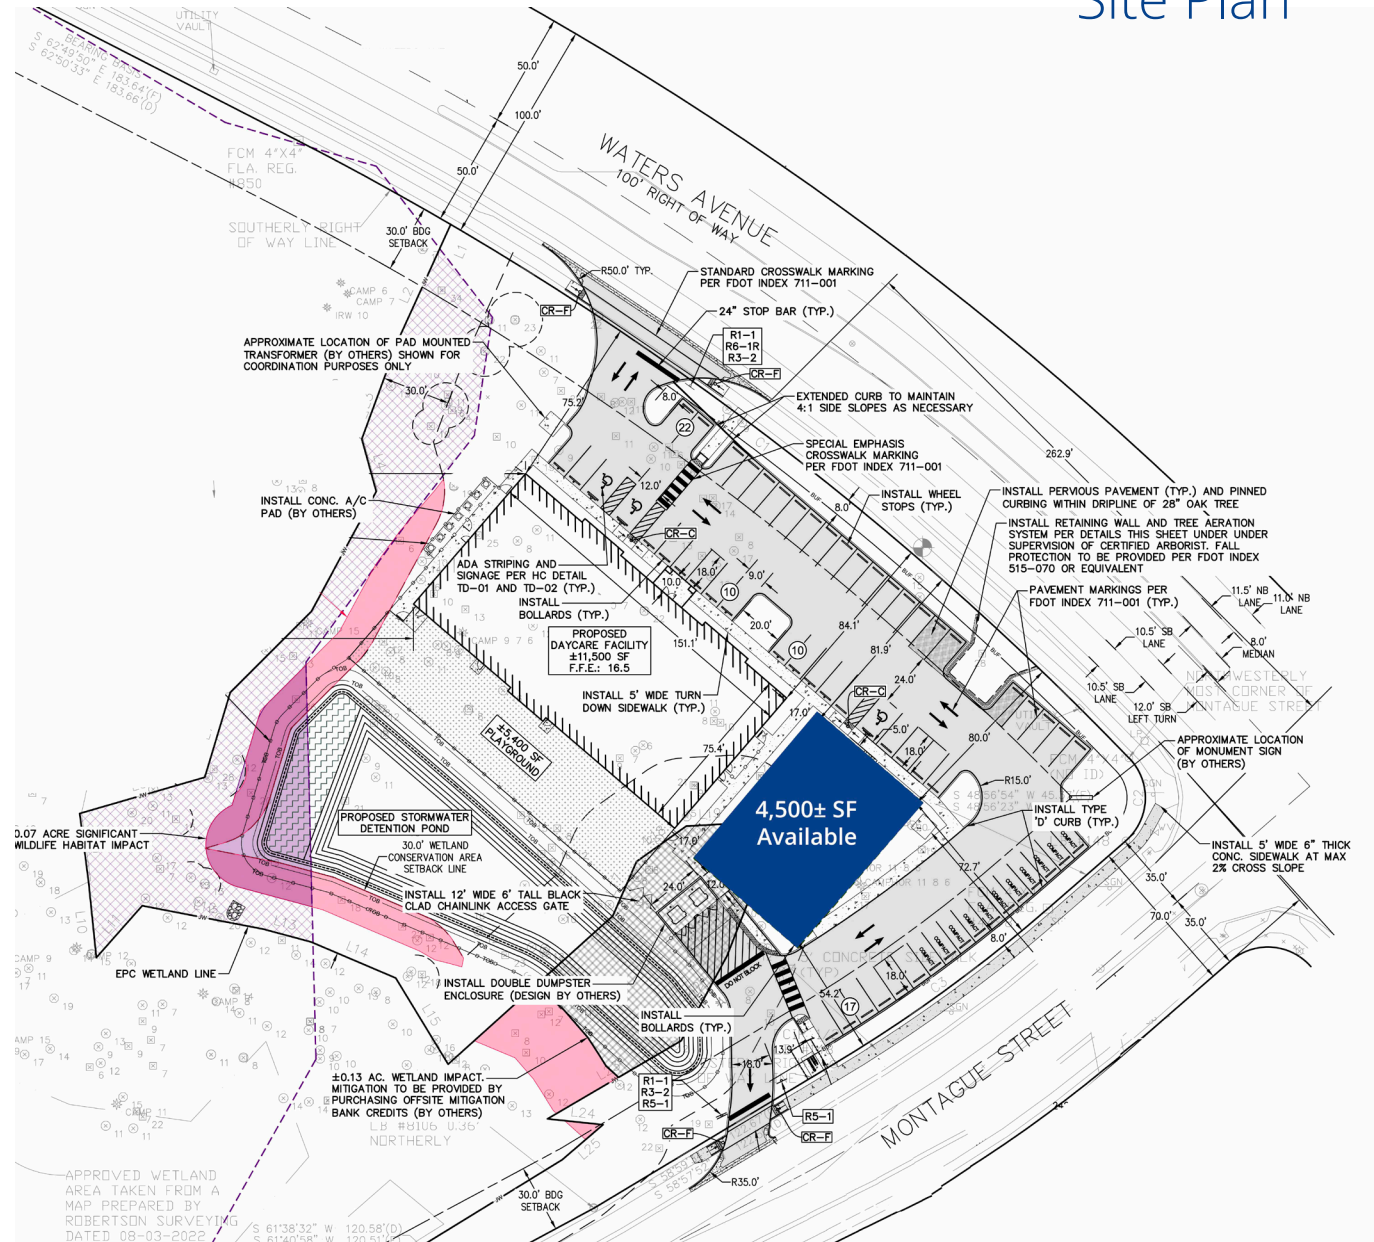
Site Plan

UTILITY VAULT

S 62°49'50" E 183.64'(F)
S 62°50'33" E 183.66'(D)

50.0'
100.0'
50.0'

WATERS AVENUE
100' RIGHT OF WAY

FCM 4"X4" FLA. REG. #850

SOUTHERLY RIGHT OF WAY LINE

30.0' BDG SETBACK

R50.0' TYP.

STANDARD CROSSWALK MARKING PER FDOT INDEX 711-001

24" STOP BAR (TYP.)

CR-F

R1-1
R6-1R
R3-2

CR-F

APPROXIMATE LOCATION OF PAD MOUNTED TRANSFORMER (BY OTHERS) SHOWN FOR COORDINATION PURPOSES ONLY

30.0'

75.2'

8.0'

EXTENDED CURB TO MAINTAIN 4:1 SIDE SLOPES AS NECESSARY

22

SPECIAL EMPHASIS CROSSWALK MARKING PER FDOT INDEX 711-001

262.9'

12.0'

INSTALL CONC. A/C PAD (BY OTHERS)

INSTALL WHEEL STOPS (TYP.)

8.0'

INSTALL PERVIOUS PAVEMENT (TYP.) AND PINNED CURBING WITHIN DRIPLINE OF 28" OAK TREE

INSTALL RETAINING WALL AND TREE AERATION SYSTEM PER DETAILS THIS SHEET UNDER UNDER SUPERVISION OF CERTIFIED ARBORIST. FALL PROTECTION TO BE PROVIDED PER FDOT INDEX 515-070 OR EQUIVALENT

CR-C

ADA STRIPING AND SIGNAGE PER HC DETAIL TD-01 AND TD-02 (TYP.)

INSTALL BOLLARDS (TYP.)

18.0'
9.0'
10.0'
10

PAVEMENT MARKINGS PER FDOT INDEX 711-001 (TYP.)

11.5' NB LANE
11.0' NB LANE

10.5' SB LANE

8.0' MEDIAN

20.0'
84.1'

PROPOSED DAYCARE FACILITY ±11,500 SF F.F.E.: 16.5

151.1'

10
81.9'

NORTHWESTERLY MOST CORNER OF MONTAGUE STREET

10.5' SB LANE

12.0' SB LEFT TURN

24.0'

CR-C

INSTALL 5' WIDE TURN DOWN SIDEWALK (TYP.)

17.0'

5.0'

±5,400 SF PLAYGROUND

80.0'

APPROXIMATE LOCATION OF MONUMENT SIGN (BY OTHERS)

75.4'

18.0'

R15.0'

4,500± SF Available

INSTALL TYPE 'D' CURB (TYP.)

PROPOSED STORMWATER DETENTION POND

0.07 ACRE SIGNIFICANT WILDLIFE HABITAT IMPACT

17.0'

30.0' WETLAND CONSERVATION AREA SETBACK LINE

INSTALL 5' WIDE 6" THICK CONC. SIDEWALK AT MAX 2% CROSS SLOPE

72.7'

35.0'

24.0'
12.0'

INSTALL 12' WIDE 6' TALL BLACK CLAD CHAINLINK ACCESS GATE

70.0'
35.0'

8.0'

EPC WETLAND LINE

18.0'

INSTALL DOUBLE DUMPSTER ENCLOSURE (DESIGN BY OTHERS)

54.2'

17

INSTALL BOLLARDS (TYP.)

13.9'

MONTAGUE STREET

18.0'

±0.13 AC. WETLAND IMPACT. MITIGATION TO BE PROVIDED BY PURCHASING OFFSITE MITIGATION BANK CREDITS (BY OTHERS)

R1-1
R3-2
R5-1

R5-1

CR-F

CR-F

L.B. #8106 0.36' NORTHERLY

R35.0'

30.0' BDG SETBACK

APPROVED WETLAND AREA TAKEN FROM A MAP PREPARED BY ROBERTSON SURVEYING DATED 08-03-2022

S 61°38'32" W 120.58'(D)
S 61°40'58" W 120.51'(F)

DO NOT BLOCK